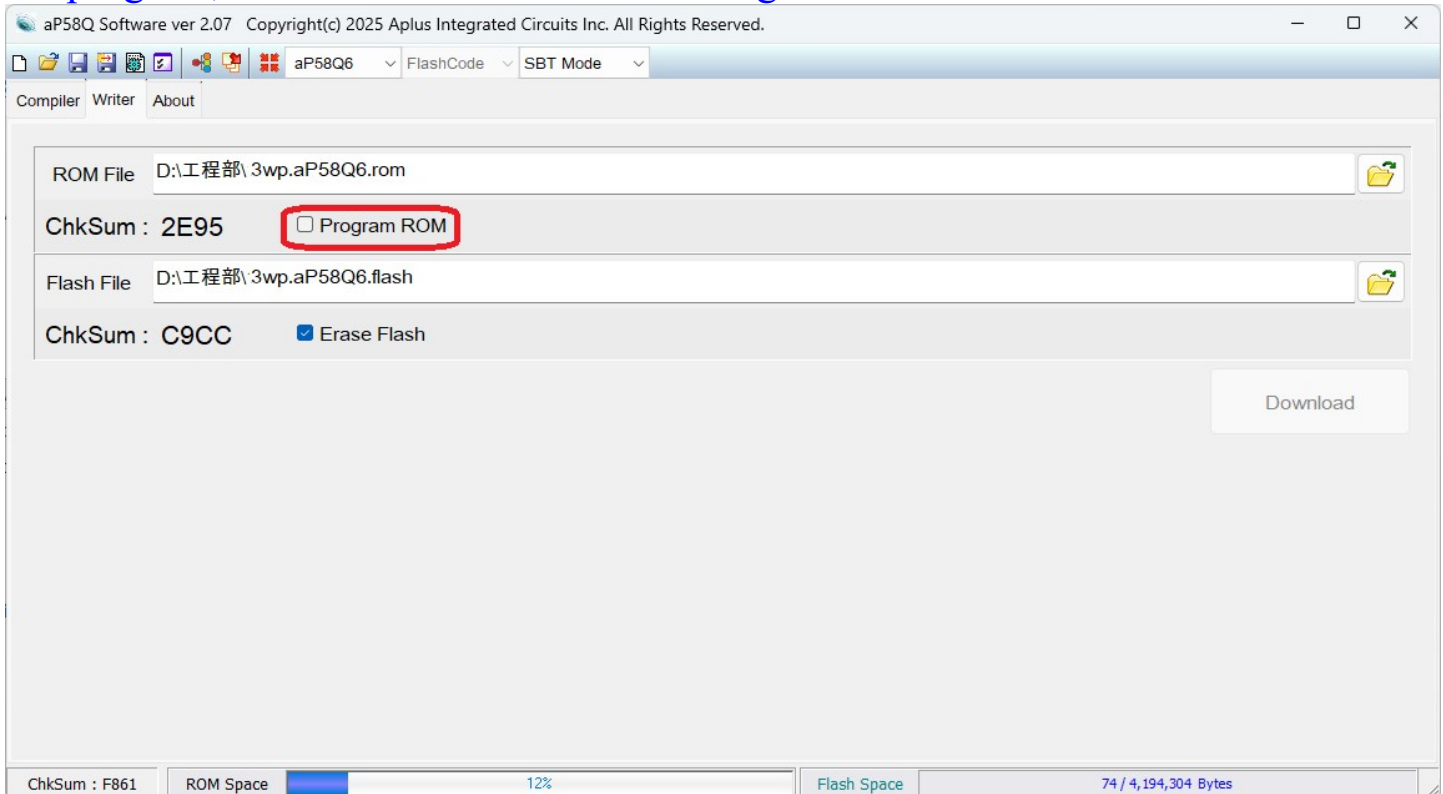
aP58Q Software ver 2.07 Copyright(c) 2025 Aplus Integrated Circuits Inc. All Rights Reserved.

aP58Q6
FlashCode
SBT Mode

Compiler
Writer
About

ROM File
D:\工程部\ 3wp.aP58Q6.rom
ChkSum : 2E95
Program ROM

Flash File
D:\工程部\ 3wp.aP58Q6.flash
ChkSum : C9CC
Erase Flash

Download

ChkSum : F861
ROM Space
12%
Flash Space
74 / 4,194,304 Bytes